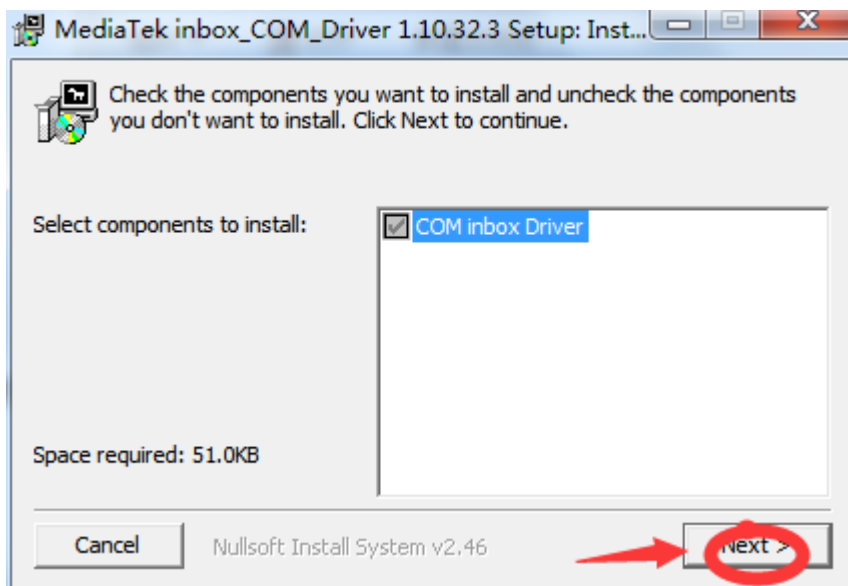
MediaTek inbox_COM_Driver 1.10.32.3 Setup: Inst...

Check the components you want to install and uncheck the components you don't want to install. Click Next to continue.

Select components to install:

COM inbox Driver

Space required: 51.0KB

Cancel

Nullsoft Install System v2.46

Next >